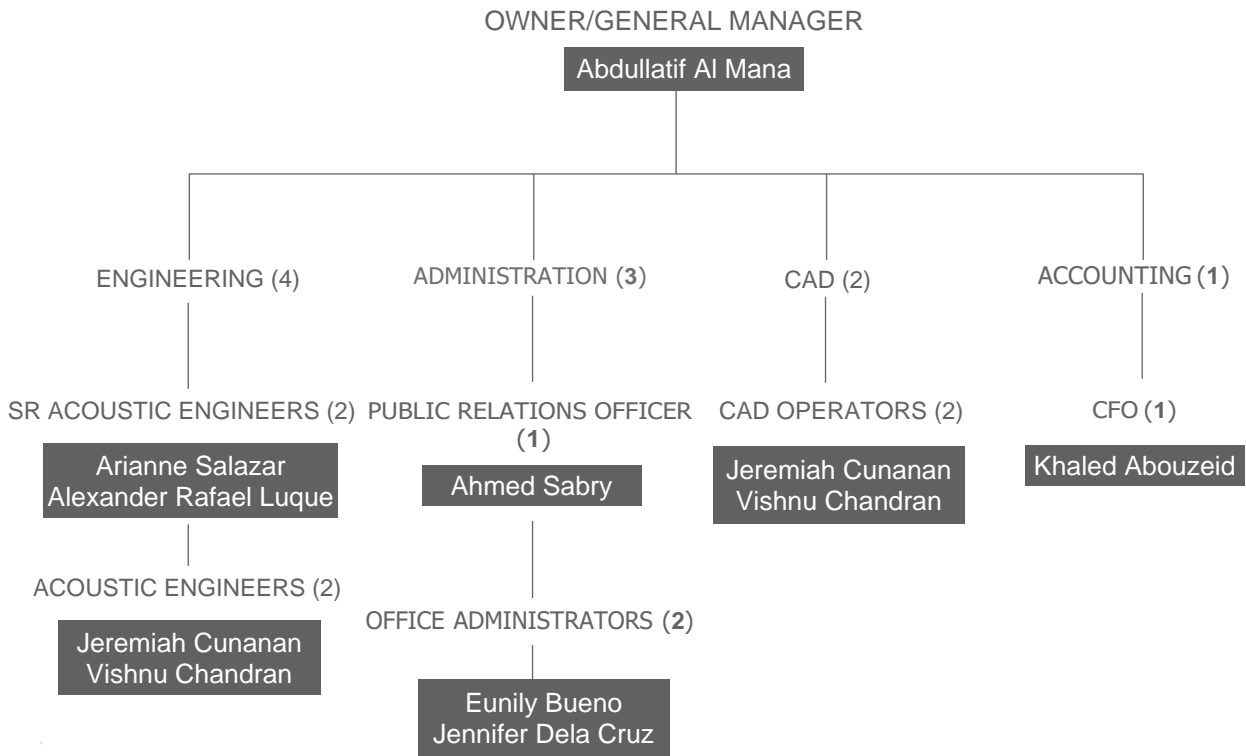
OWNER/GENERAL MANAGER

Abdullatif Al Mana

ENGINEERING (4)

SR ACOUSTIC ENGINEERS (2)

Arianne Salazar
Alexander Rafael Luque

ACOUSTIC ENGINEERS (2)

Jeremiah Cunanan
Vishnu Chandran

ADMINISTRATION (3)

PUBLIC RELATIONS OFFICER (1)

Ahmed Sabry

OFFICE ADMINISTRATORS (2)

Eunily Bueno
Jennifer Dela Cruz

CAD (2)

CAD OPERATORS (2)

Jeremiah Cunanan
Vishnu Chandran

ACCOUNTING (1)

CFO (1)

Khaled Abouzeid